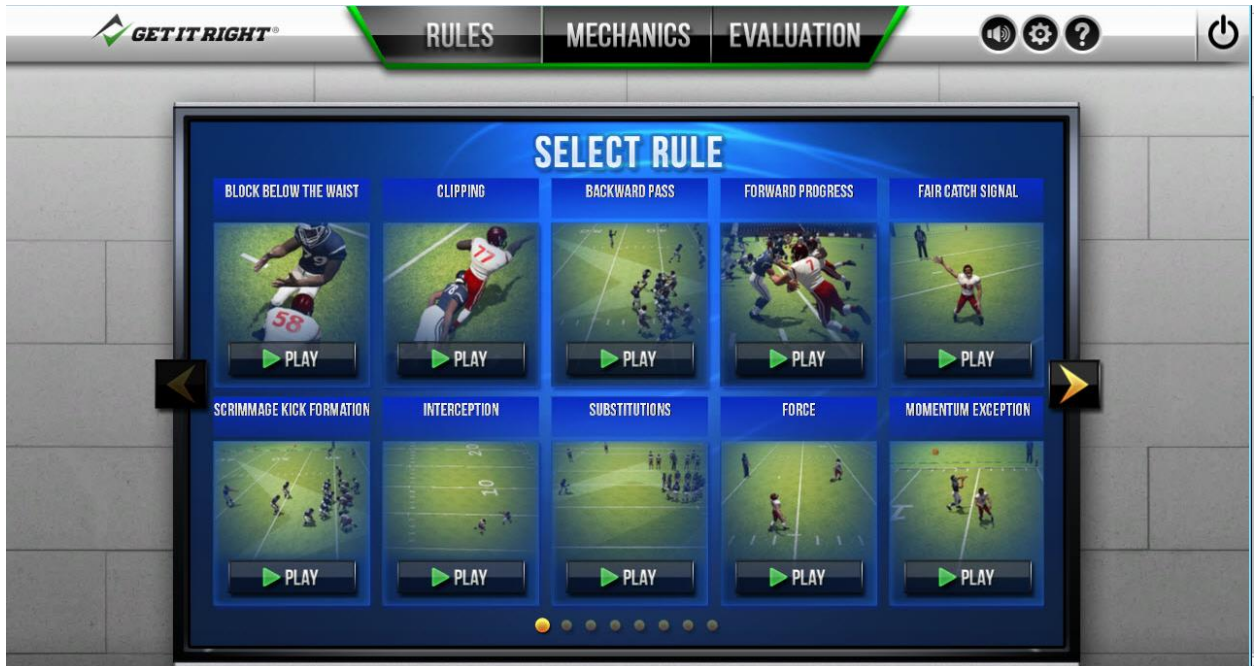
GET IT RIGHT®

RULES MECHANICS EVALUATION

SELECT RULE

BLOCK BELOW THE WAIST
58
PLAY

CLIPPING
77
PLAY

BACKWARD PASS
PLAY

FORWARD PROGRESS
7
PLAY

FAIR CATCH SIGNAL
PLAY

SCRIMMAGE KICK FORMATION
PLAY

INTERCEPTION
20
10
PLAY

SUBSTITUTIONS
PLAY

FORCE
PLAY

MOMENTUM EXCEPTION
PLAY